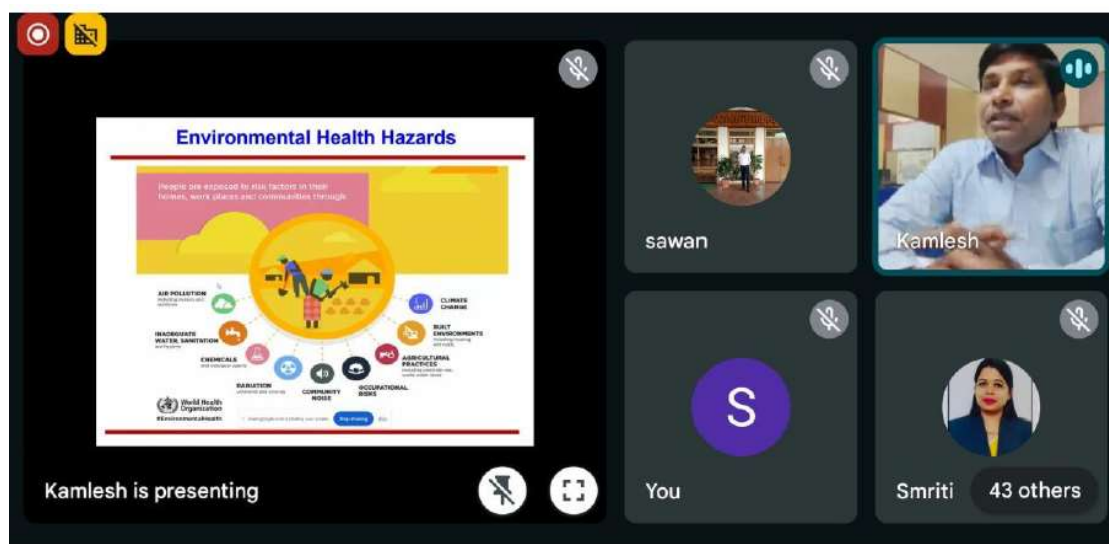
Environmental Health Hazards

People are exposed to risk factors in their homes, work places and communities through:

AIR POLLUTION
INADEQUATE WATER, SANITATION
CHEMICALS
RADIATION
COMMUNITY NOISE
OCCUPATIONAL RISKS
AGRICULTURAL PRACTICES
BUILT ENVIRONMENTS
CLIMATE CHANGE

World Health Organization
#EnvironmentalHealth

Stop sharing

Kamlesh is presenting

sawan

Kamlesh

S

You

Smriti

43 others